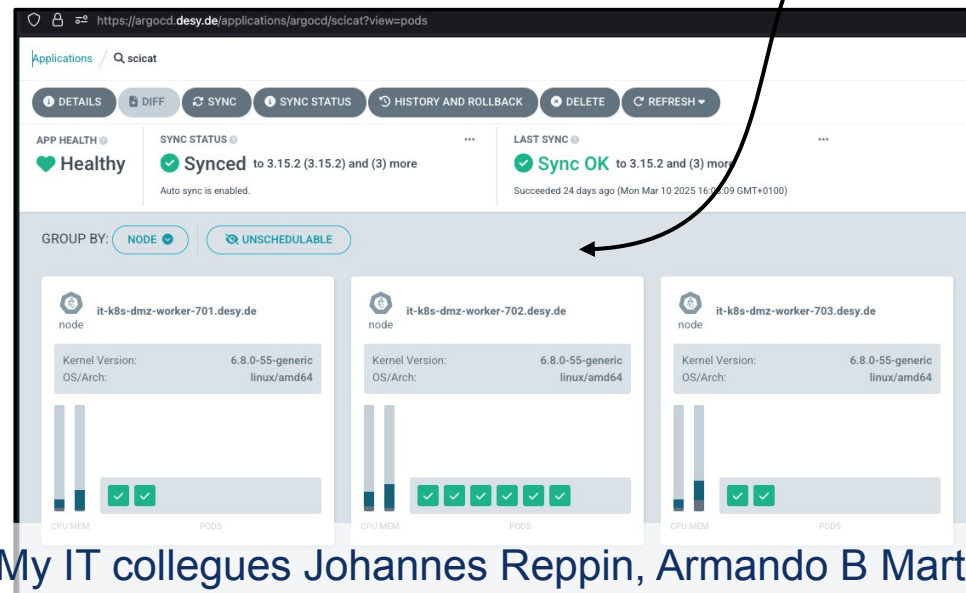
https://argocd.desy.de/applications/argocd/scicat?view=pods

Applications / scicat

DETAILS DIFF SYNC SYNC STATUS HISTORY AND ROLLBACK DELETE REFRESH

APP HEALTH
Healthy

SYNC STATUS
Synced to 3.15.2 (3.15.2) and (3) more
Auto sync is enabled.

LAST SYNC
Sync OK to 3.15.2 and (3) more
Succeeded 24 days ago (Mon Mar 10 2025 16:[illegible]:09 GMT+0100)

GROUP BY: NODE UNSCHEDULABLE

node it-k8s-dmz-worker-701.desy.de
Kernel Version: 6.8.0-55-generic
OS/Arch: linux/amd64
CPU MEM PODS

node it-k8s-dmz-worker-702.desy.de
Kernel Version: 6.8.0-55-generic
OS/Arch: linux/amd64
CPU MEM PODS

node it-k8s-dmz-worker-703.desy.de
Kernel Version: 6.8.0-55-generic
OS/Arch: linux/amd64
CPU MEM PODS

My IT collegues Johannes Reppin, Armando B Mart